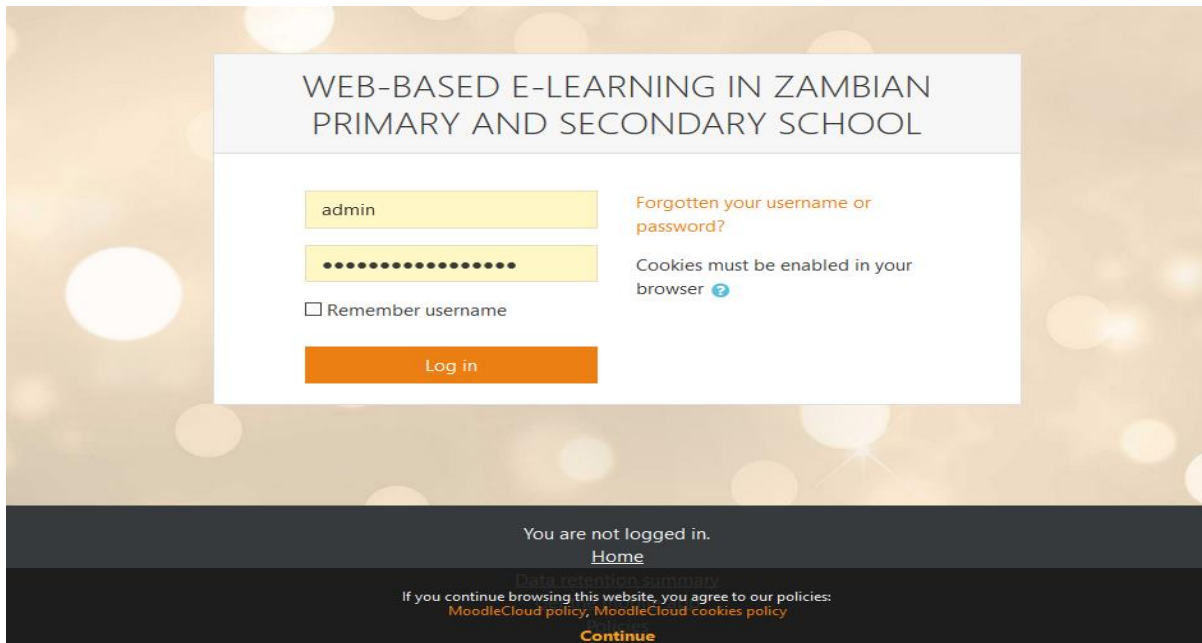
WEB-BASED E-LEARNING IN ZAMBIAN PRIMARY AND SECONDARY SCHOOL

admin

•••••••••••••••••

☐ Remember username

Log in

Forgotten your username or password?

Cookies must be enabled in your browser

You are not logged in.

Home

Data retention summary

If you continue browsing this website, you agree to our policies:
MoodleCloud policy, MoodleCloud cookies policy

Policies

Continue